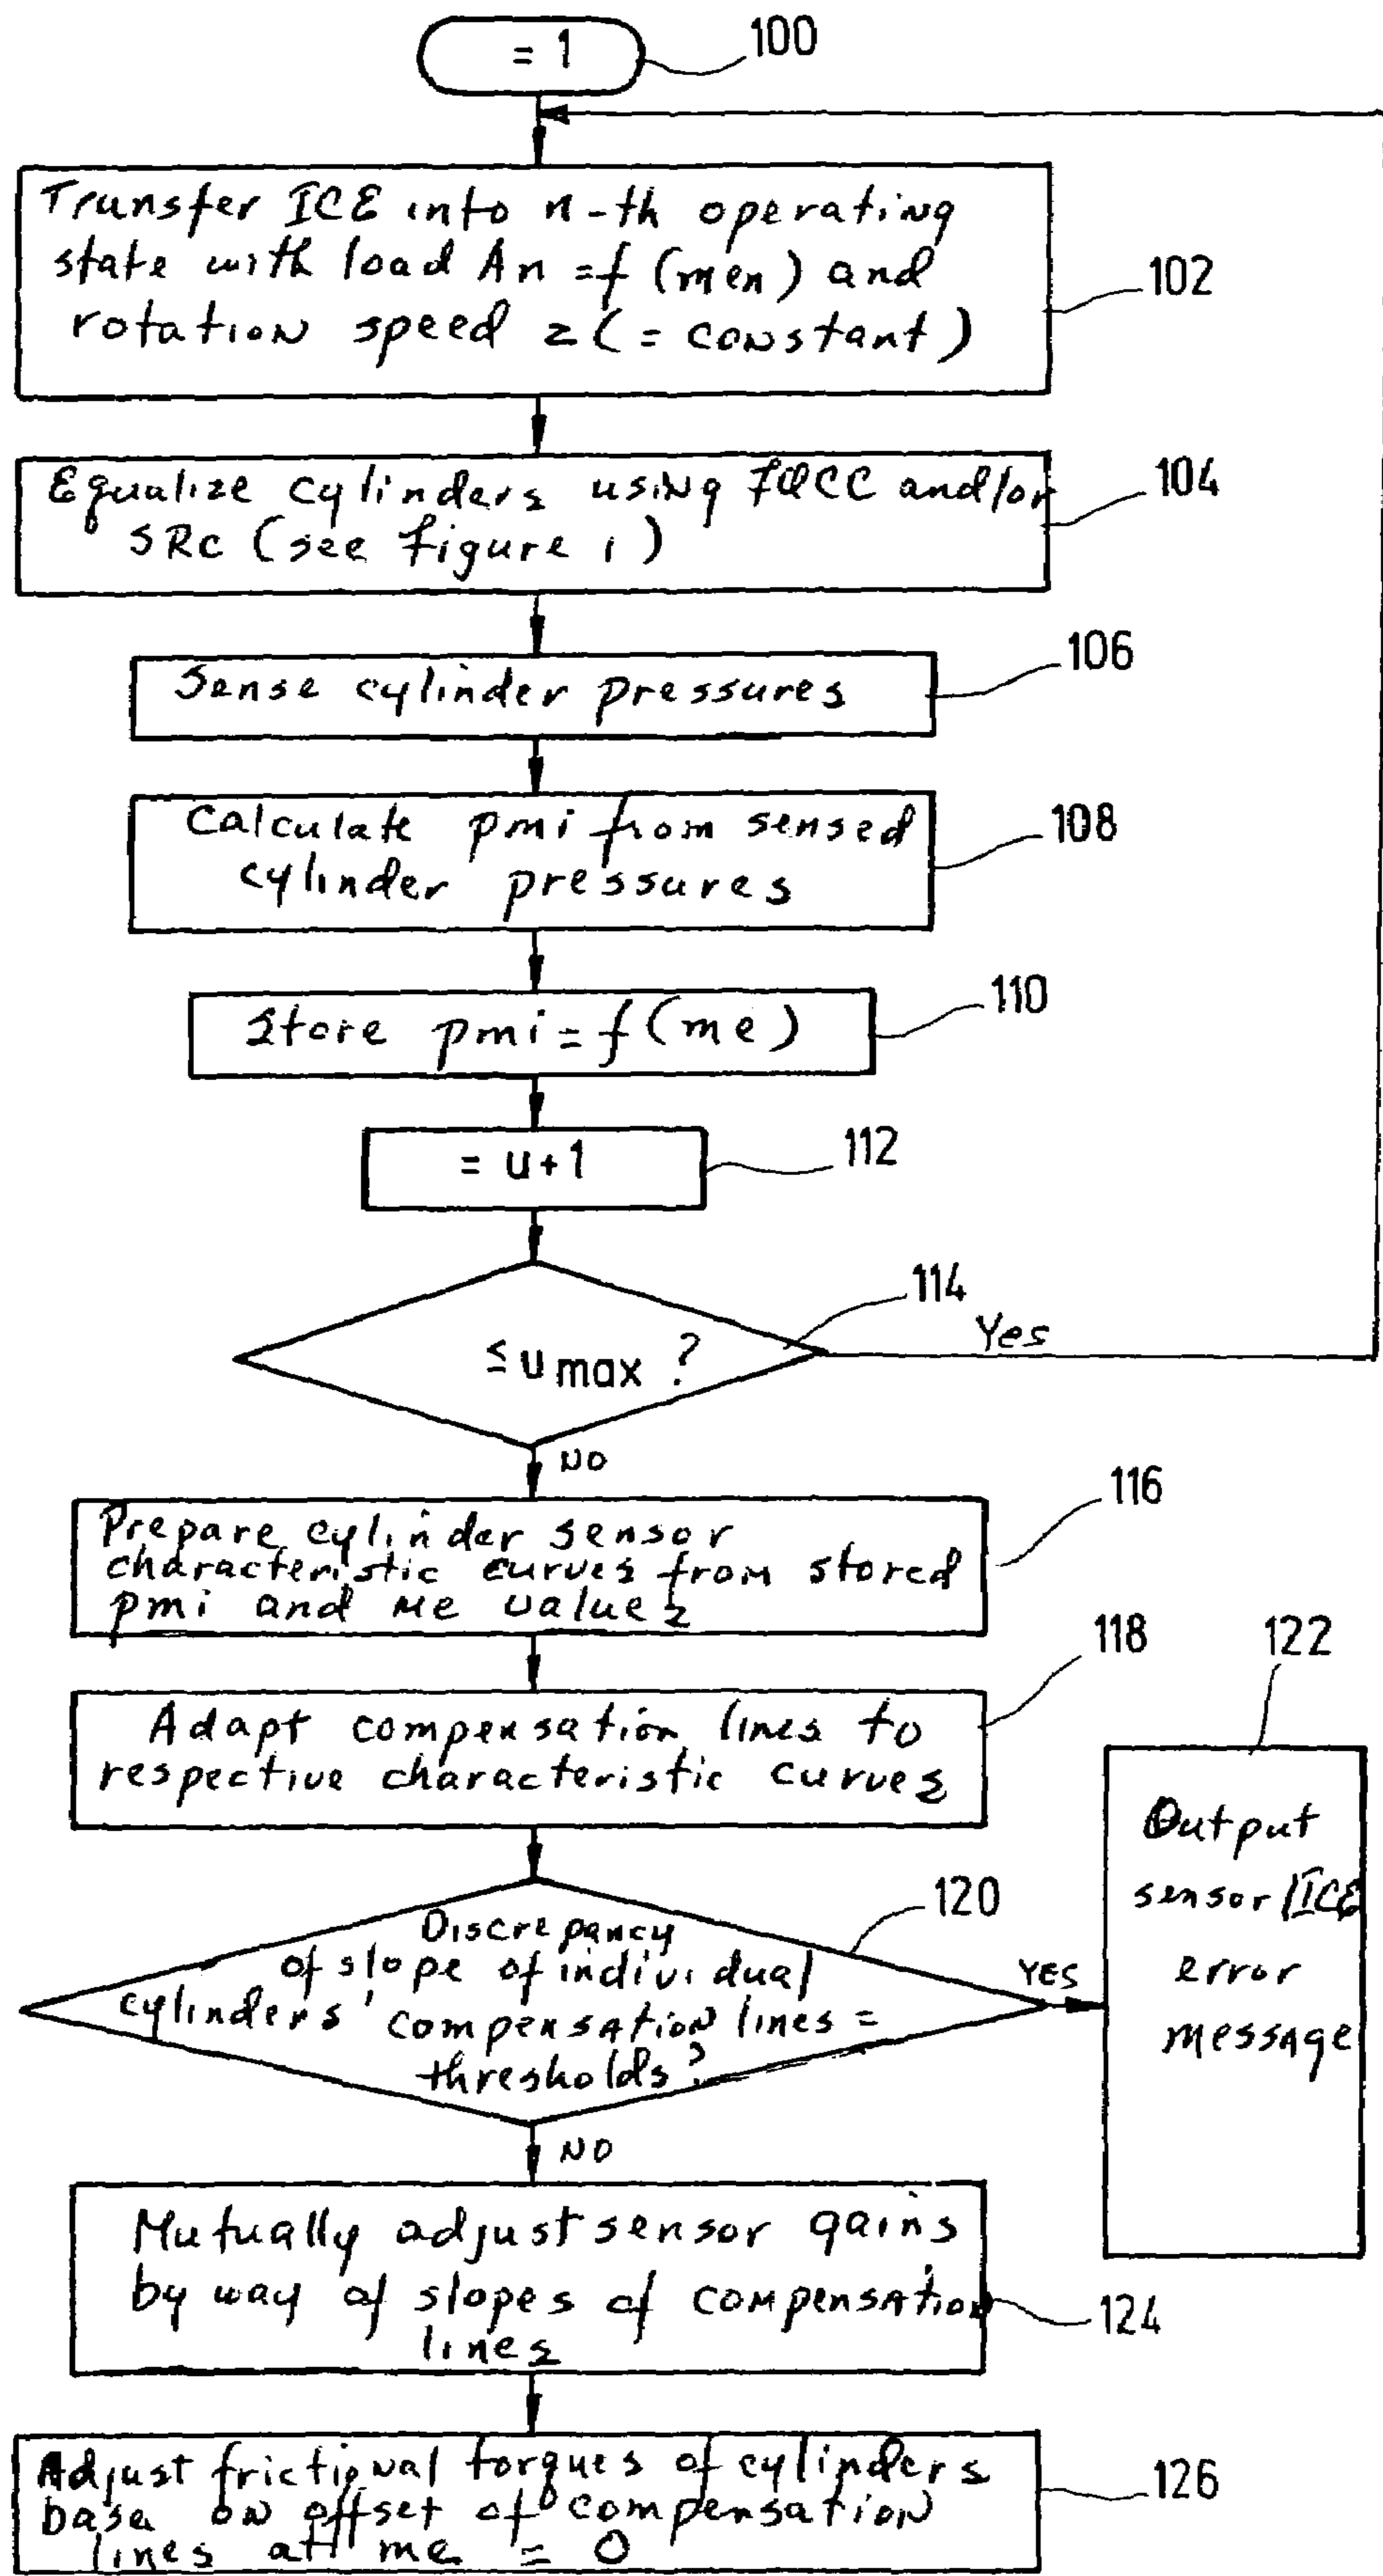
= 1

100

Transfer ICE into n-th operating state with load An = f (men) and rotation speed z (= constant)

102

Equalize cylinders using FQCC and/or SRc (see figure 1)

104

Sense cylinder pressures

106

Calculate pmi from sensed cylinder pressures

108

Store pmi = f (me)

110

= u+1

112

≤ u max ?

114

Yes

NO

Prepare cylinder sensor characteristic curves from stored pmi and me values

116

Adapt compensation lines to respective characteristic curves

118

122

Output sensor/ICE error message

Discrepancy of slope of individual cylinders' compensation lines = thresholds?

120

YES

NO

Mutually adjust sensor gains by way of slopes of compensation lines

124

Adjust frictional torques of cylinders based on offset of compensation lines at me = 0

126